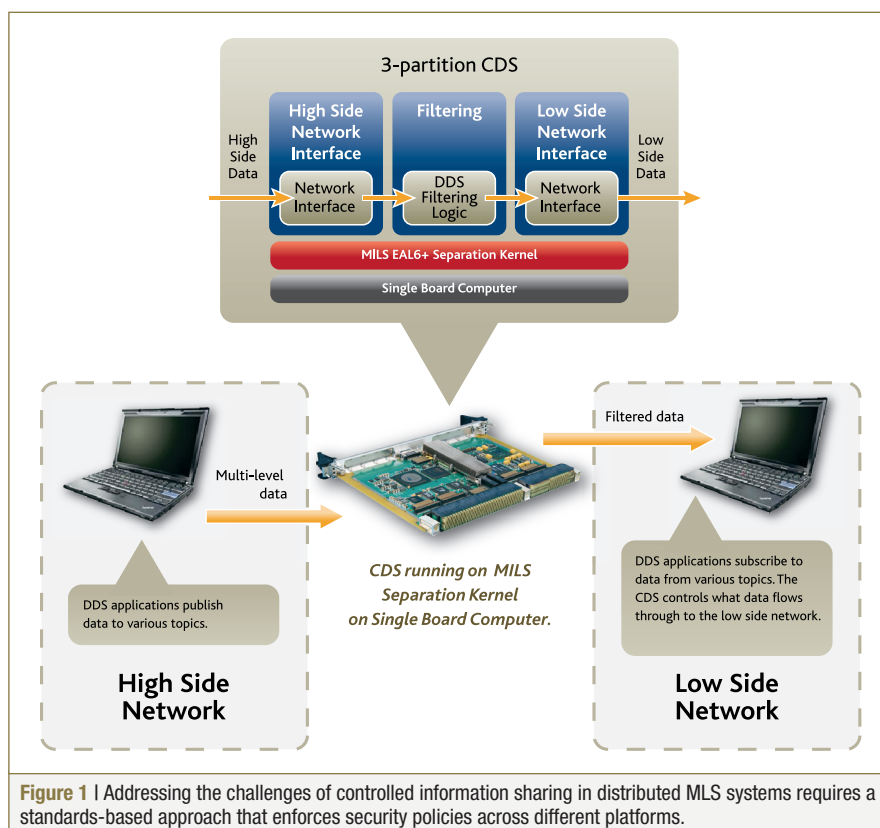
3-partition CDS

High Side Data

High Side Network Interface

Network Interface

Filtering

DDS Filtering Logic

Low Side Network Interface

Network Interface

Low Side Data

MILS EAL6+ Separation Kernel

Single Board Computer

Multi-level data

DDS applications publish data to various topics.

High Side Network

CDS running on MILS Separation Kernel on Single Board Computer.

Filtered data

DDS applications subscribe to data from various topics. The CDS controls what data flows through to the low side network.

Low Side Network

Figure 1 | Addressing the challenges of controlled information sharing in distributed MLS systems requires a standards-based approach that enforces security policies across different platforms.